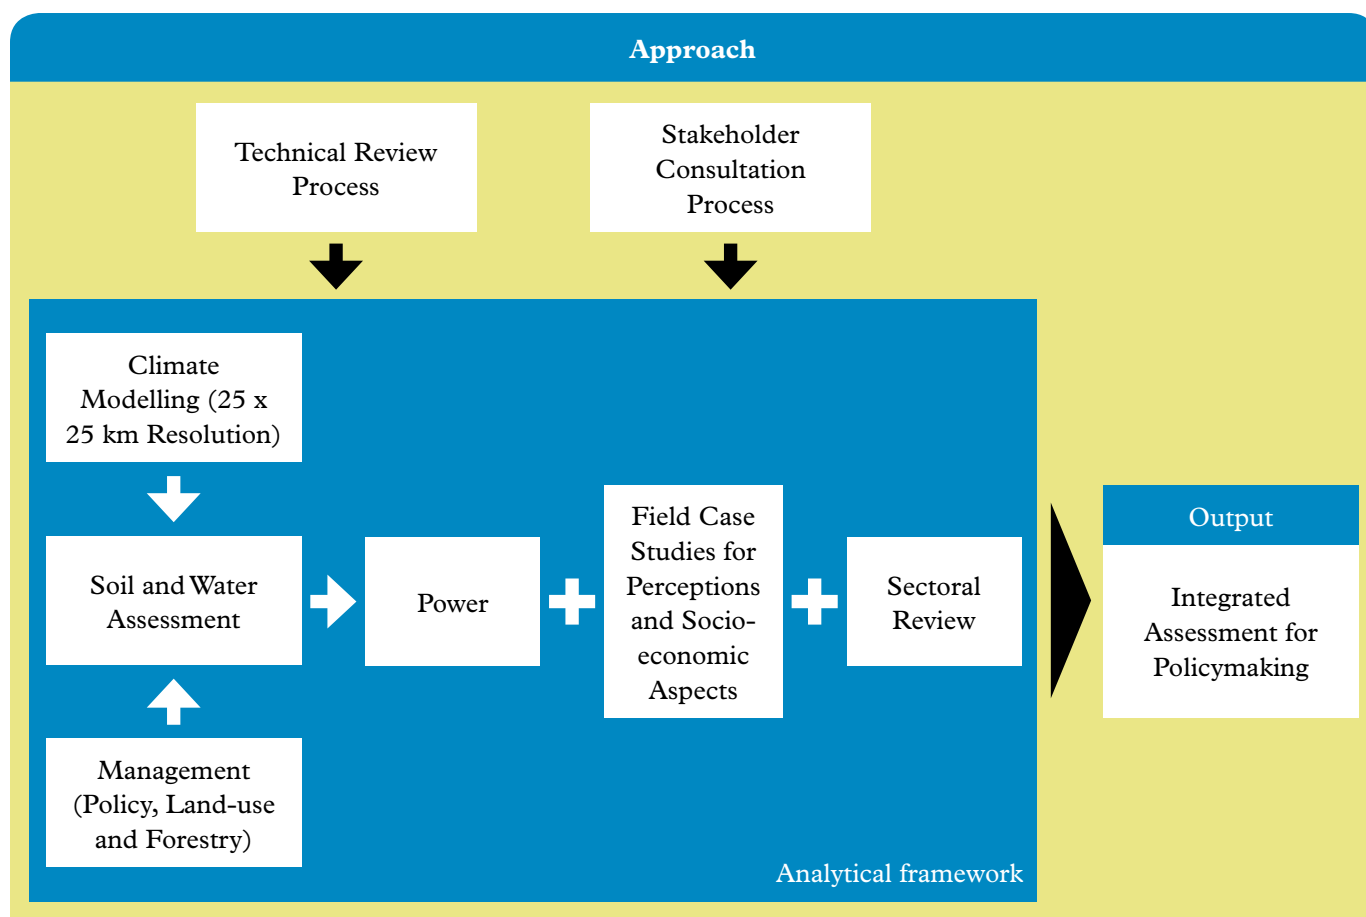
Approach

Technical Review Process

Stakeholder Consultation Process

Climate Modelling (25 x 25 km Resolution)

Soil and Water Assessment

Management (Policy, Land-use and Forestry)

Power

Field Case Studies for Perceptions and Socio-economic Aspects

Sectoral Review

Analytical framework

Output

Integrated Assessment for Policymaking